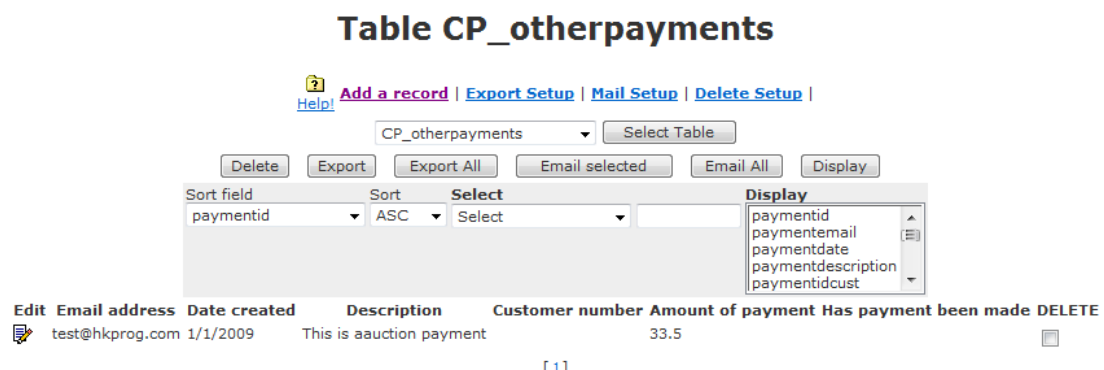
Table CP_otherpayments

Help! Add a record | Export Setup | Mail Setup | Delete Setup |

CP_otherpayments Select Table

Delete Export Export All Email selected Email All Display

Sort field Sort Select Display
paymentid ASC Select
paymentid
paymentemail
paymentdate
paymentdescription
paymentidcust

| Edit | Email address | Date created | Description | Customer number | Amount of payment | Has payment been made | DELETE |
|---|---|---|---|---|---|---|---|
| | test@hkprog.com | 1/1/2009 | This is aauction payment | | 33.5 | | |

[ 1 ]